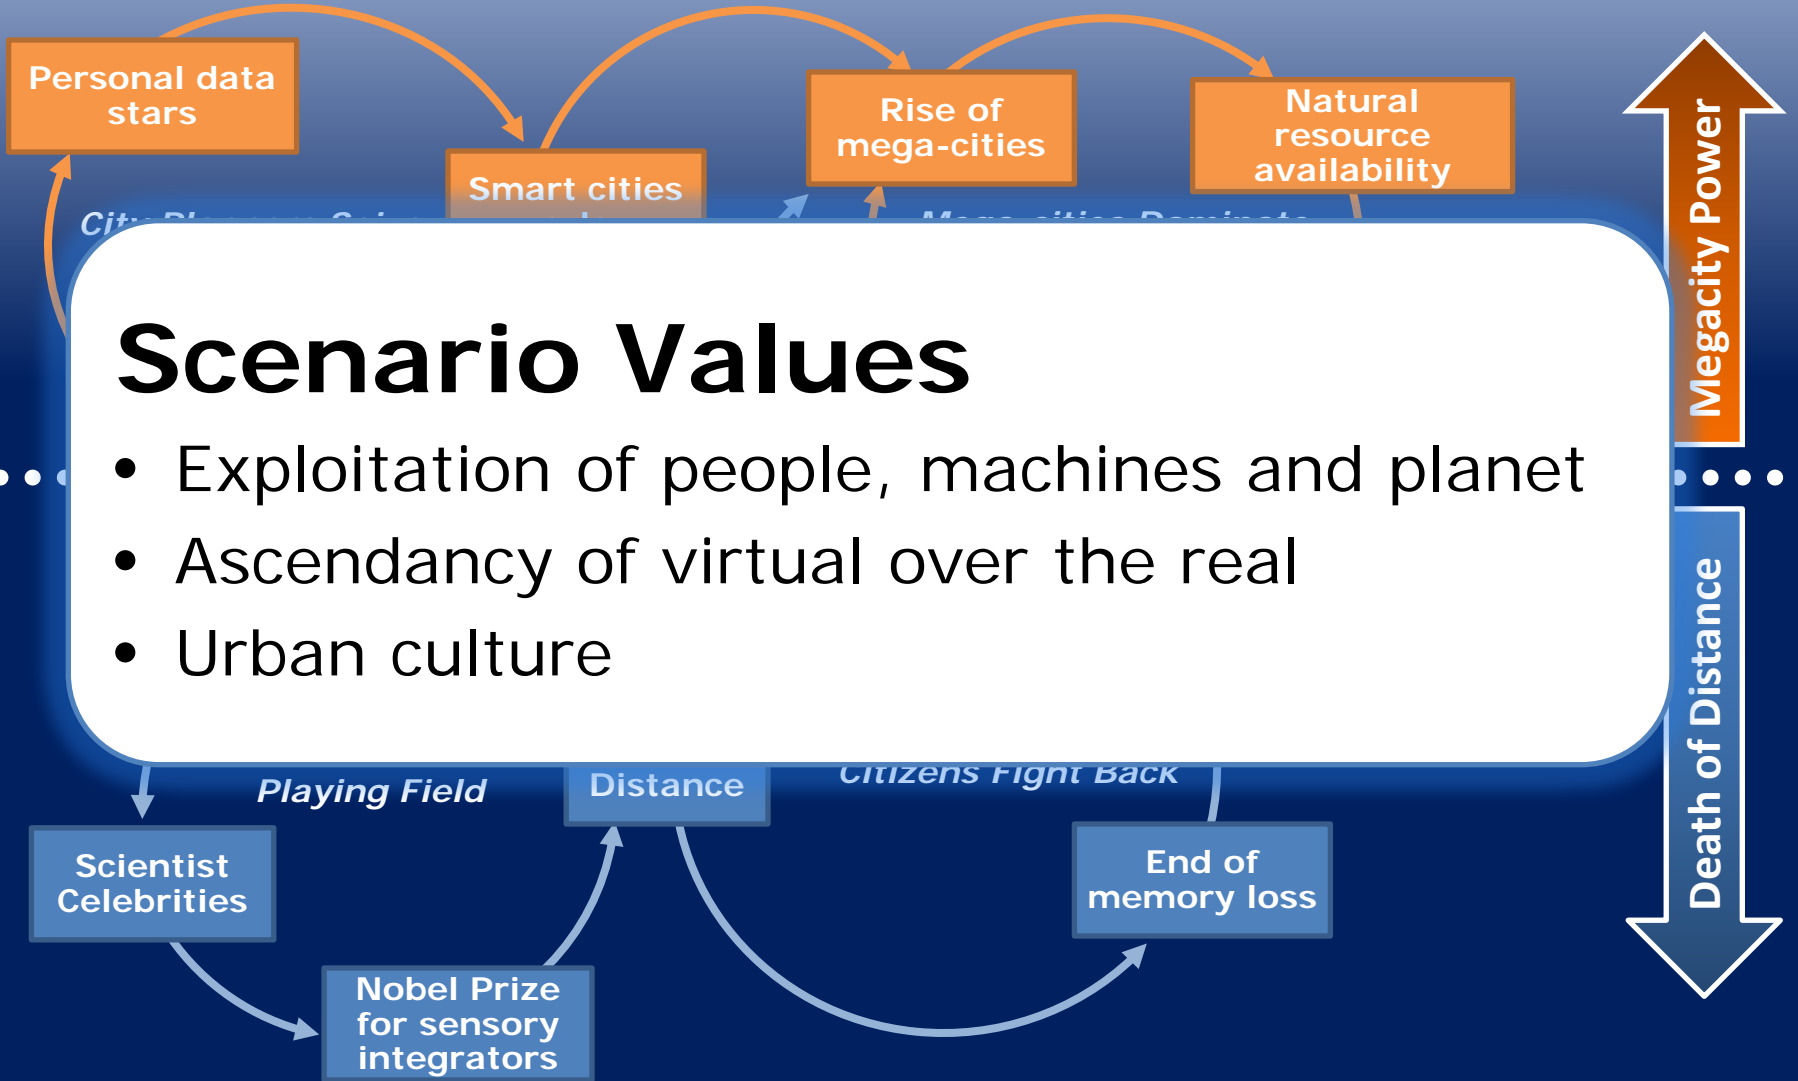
Personal data stars

Smart cities

Rise of mega-cities

Natural resource availability

Megacity Power

Scenario Values

• Exploitation of people, machines and planet
• Ascendancy of virtual over the real
• Urban culture

Playing Field

Distance

Citizens Fight Back

Death of Distance

Scientist Celebrities

End of memory loss

Nobel Prize for sensory integrators